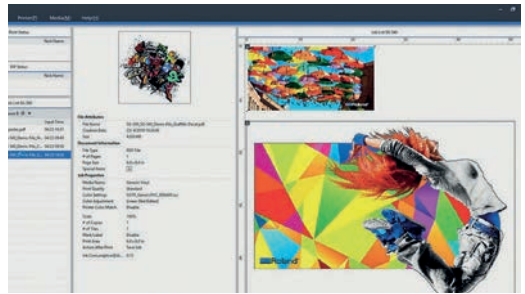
Printer(P) Media(M) Help(H)

Port Status

Port Name

RIP Status

Port Name

Job List 00,000

Input Time

File Attributes

File Name

Creation Date

Size

Document Information

File Type

# of Pages

Page Size

Special Name

Job Properties

Media Name

Print Quality

Color Settings

Color Adjustment

Printer Color Match

Scale

# of Copies

# of Tiles

Mark Label

Print Area

Action After Print

Ink Consumption

Roland

Roland